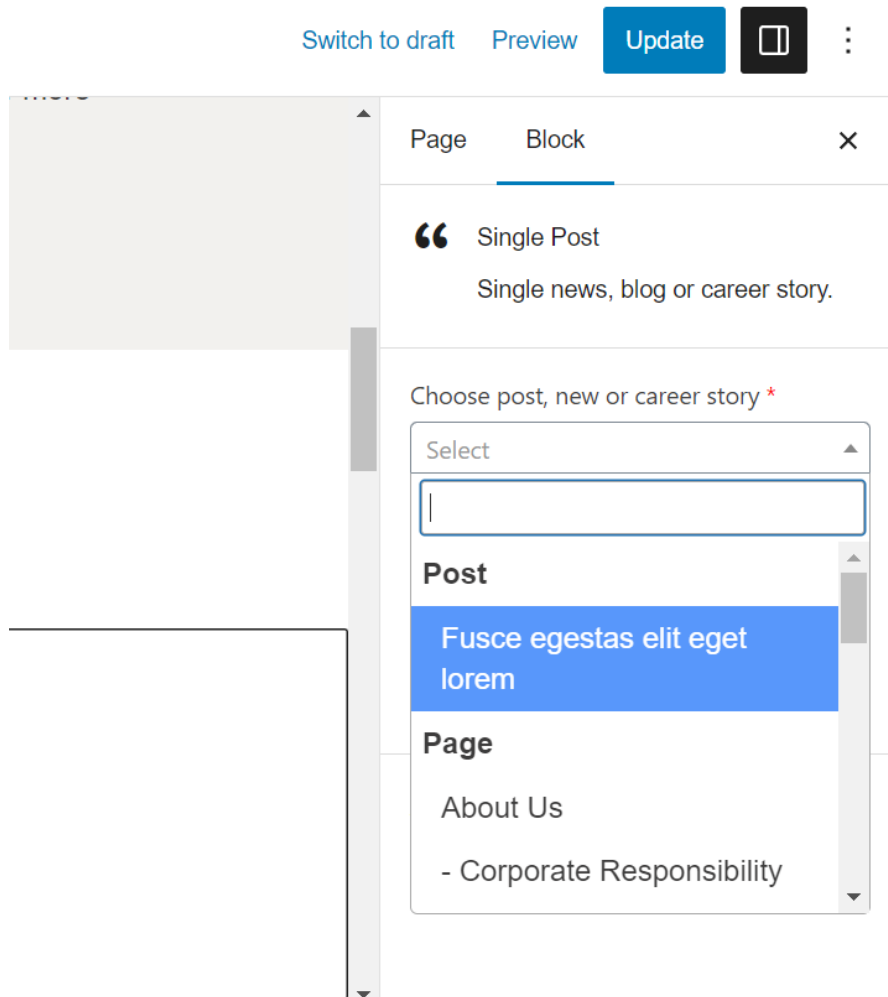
Switch to draft Preview Update

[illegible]

Page Block

Single Post

Single news, blog or career story.

Choose post, new or career story *

Select

Post

Fusce egestas elit eget lorem

Page

About Us

- Corporate Responsibility